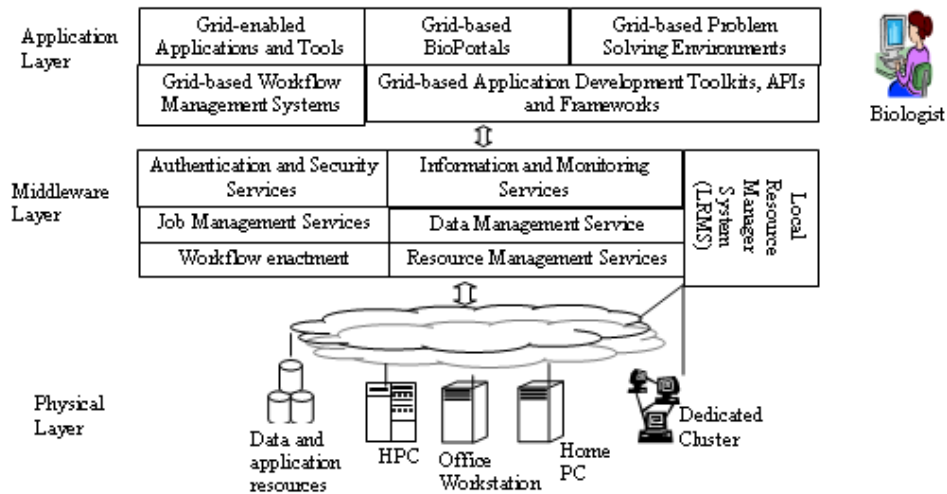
Application Layer

Grid-enabled Applications and Tools

Grid-based BioPortals

Grid-based Problem Solving Environments

Grid-based Workflow Management Systems

Grid-based Application Development Toolkits, APIs and Frameworks

Biologist

Middleware Layer

Authentication and Security Services

Information and Monitoring Services

Job Management Services

Data Management Service

Workflow enactment

Resource Management Services

Local Resource Manager System (LRMS)

Physical Layer

Data and application resources

HPC

Office Workstation

Home PC

Dedicated Cluster